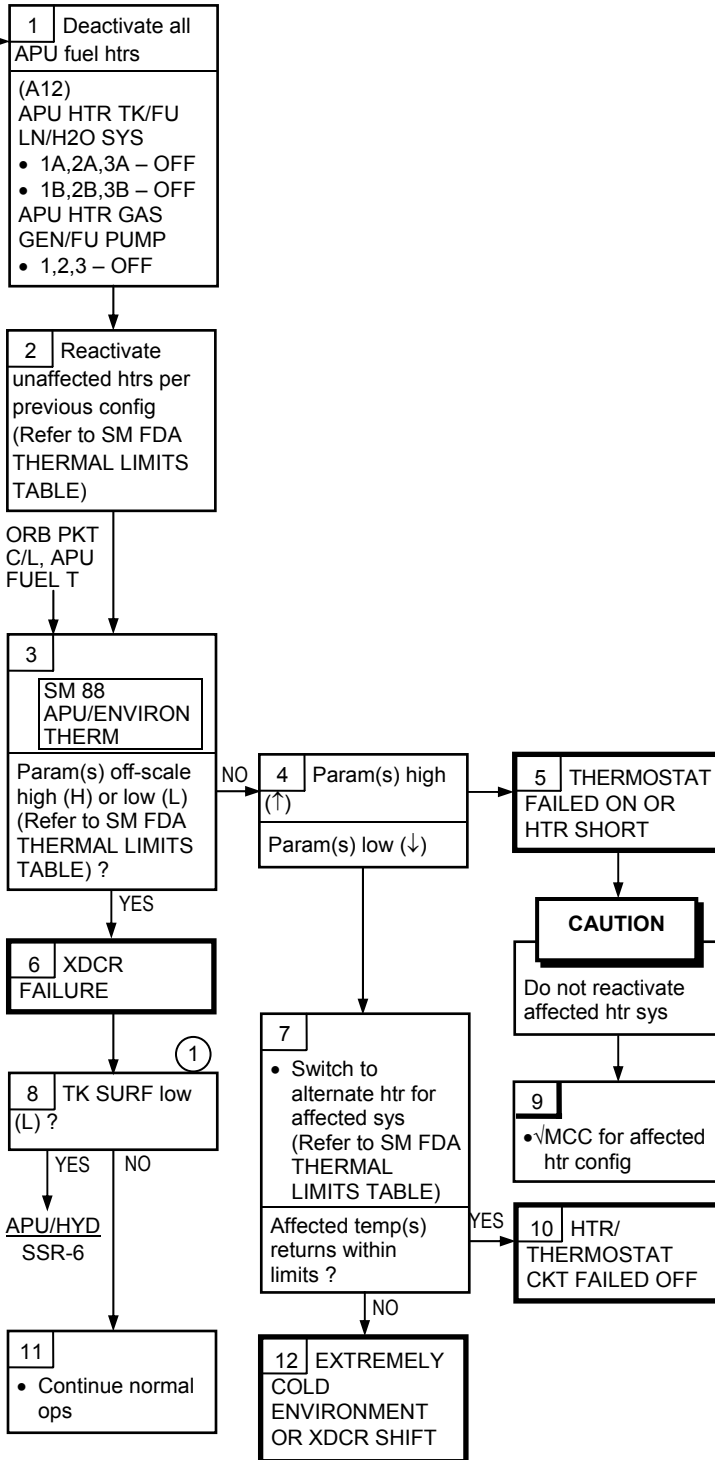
1 Deactivate all APU fuel htrs

(A12)
APU HTR TK/FU LN/H2O SYS
• 1A,2A,3A – OFF
• 1B,2B,3B – OFF
APU HTR GAS GEN/FU PUMP
• 1,2,3 – OFF

2 Reactivate unaffected htrs per previous config (Refer to SM FDA THERMAL LIMITS TABLE)

ORB PKT C/L, APU FUEL T

3

SM 88 APU/ENVIRON THERM

Param(s) off-scale high (H) or low (L) (Refer to SM FDA THERMAL LIMITS TABLE) ?

NO

4 Param(s) high (↑)

Param(s) low (↓)

5 THERMOSTAT FAILED ON OR HTR SHORT

CAUTION

Do not reactivate affected htr sys

9

• √MCC for affected htr config

YES

6 XDCR FAILURE

①

8 TK SURF low (L) ?

YES NO

APU/HYD SSR-6

7

• Switch to alternate htr for affected sys (Refer to SM FDA THERMAL LIMITS TABLE)

Affected temp(s) returns within limits ?

YES

10 HTR/ THERMOSTAT CKT FAILED OFF

NO

11

• Continue normal ops

12 EXTREMELY COLD ENVIRONMENT OR XDCR SHIFT